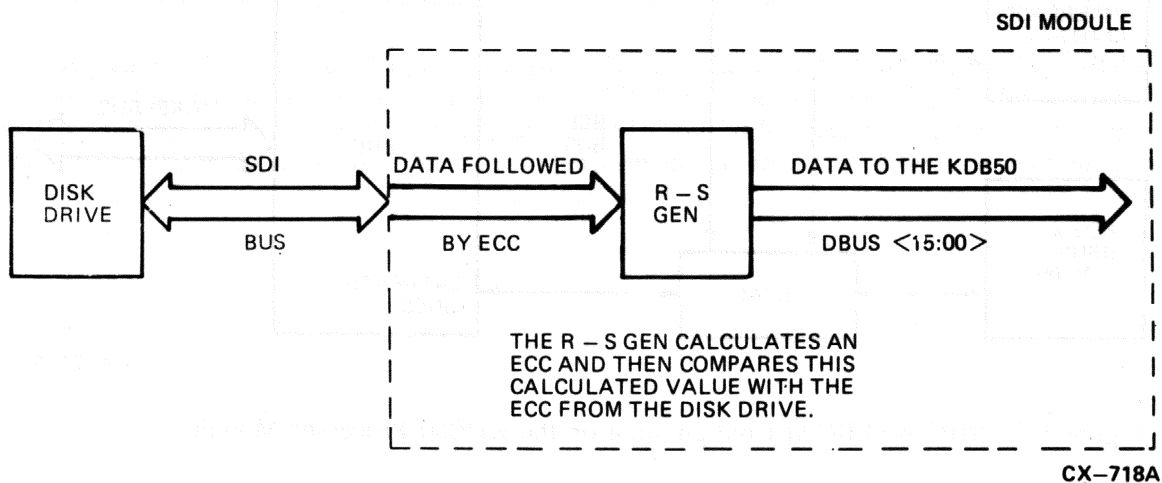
SDI MODULE

DISK DRIVE

SDI

BUS

DATA FOLLOWED

BY ECC

R – S GEN

DATA TO THE KDB50

DBUS <15:00>

THE R – S GEN CALCULATES AN ECC AND THEN COMPARES THIS CALCULATED VALUE WITH THE ECC FROM THE DISK DRIVE.

CX–718A